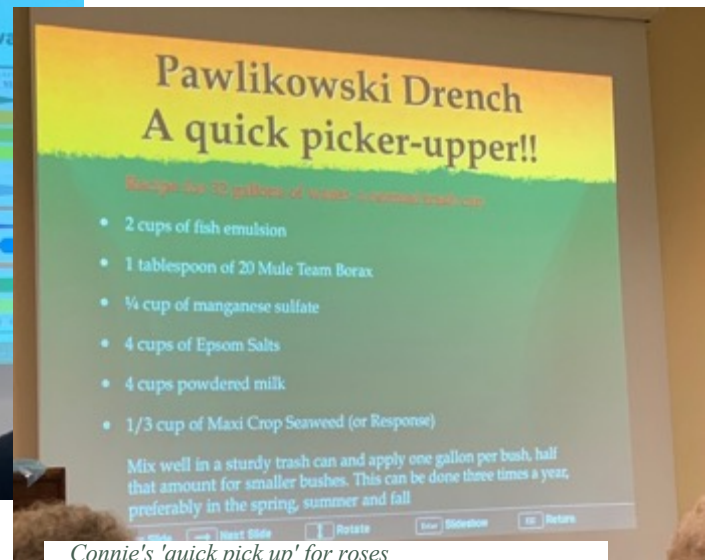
Pawlikowski Drench
A quick picker-upper!!

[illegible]

- 2 cups of fish emulsion
- 1 tablespoon of 20 Mule Team Borax
- ¼ cup of manganese sulfate
- 4 cups of Epsom Salts
- 4 cups powdered milk
- 1/3 cup of Maxi Crop Seaweed (or Response)

Mix well in a sturdy trash can and apply one gallon per bush, half that amount for smaller bushes. This can be done three times a year, preferably in the spring, summer and fall

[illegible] Next Slide Rotate Enter Slideshow Esc Return

Connie's 'quick pick up' for roses